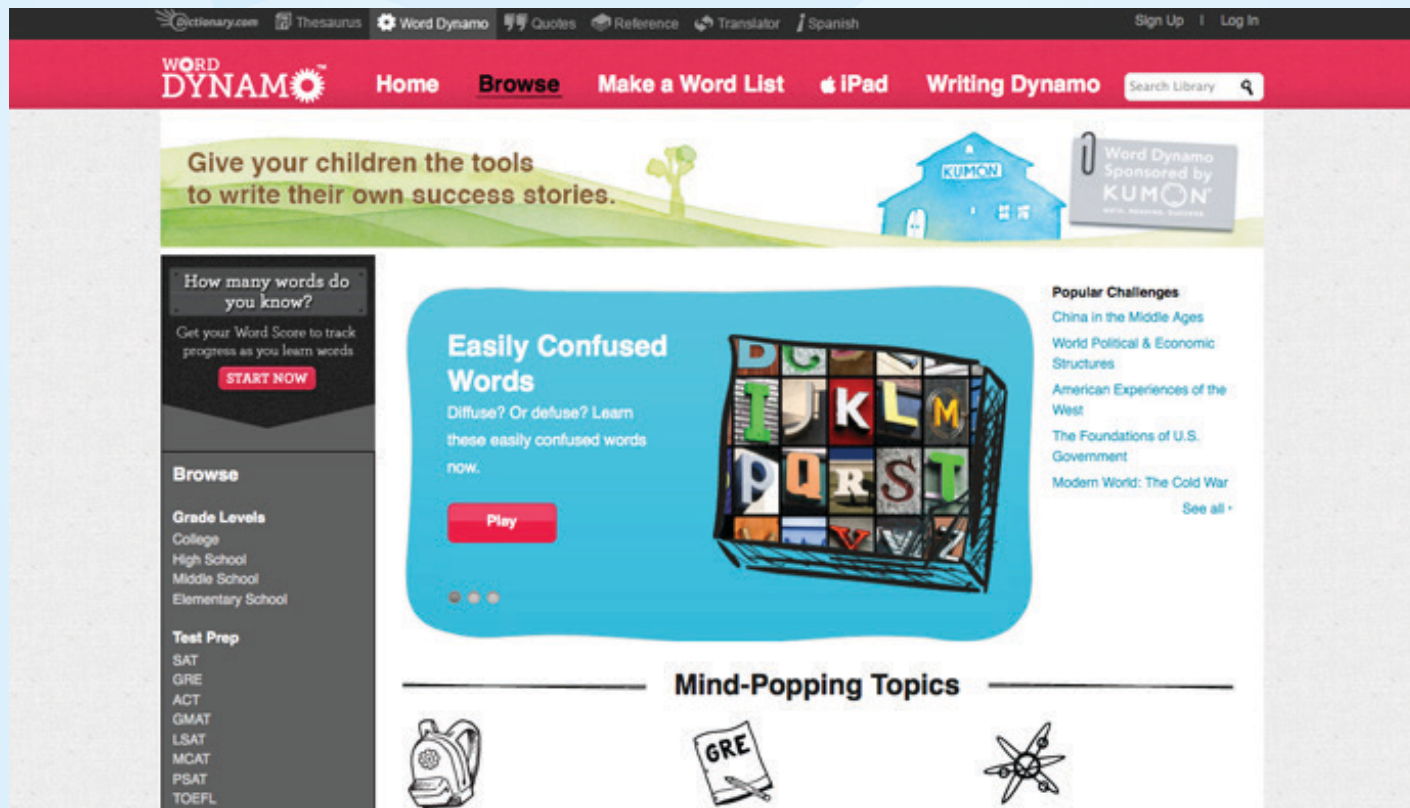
Dictionary.com Thesaurus Word Dynamo Quotes Reference Translator Spanish

Sign Up | Log In

WORD DYNAMO

Home Browse Make a Word List iPad Writing Dynamo Search Library

Give your children the tools to write their own success stories.

KUMON

Word Dynamo Sponsored by KUMON

How many words do you know?

Get your Word Score to track progress as you learn words

START NOW

Browse

Grade Levels
College
High School
Middle School
Elementary School

Test Prep
SAT
GRE
ACT
GMAT
LSAT
MCAT
PSAT
TOEFL

Easily Confused Words

Diffuse? Or defuse? Learn these easily confused words now.

Play

D G I K L M P Q R S T V W Z

Popular Challenges
China in the Middle Ages
World Political & Economic Structures
American Experiences of the West
The Foundations of U.S. Government
Modern World: The Cold War
See all ›

Mind-Popping Topics

GRE